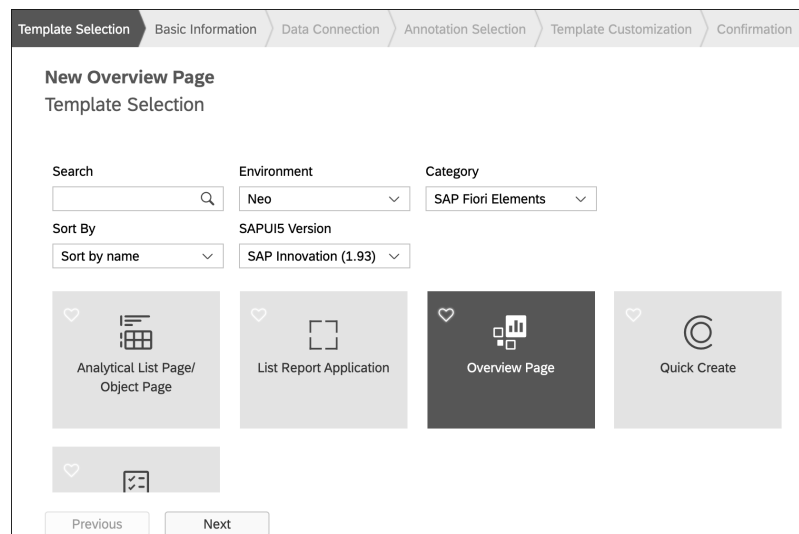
Template Selection Basic Information Data Connection Annotation Selection Template Customization Confirmation

New Overview Page
Template Selection

Search

Environment
Neo

Category
SAP Fiori Elements

Sort By
Sort by name

SAPUI5 Version
SAP Innovation (1.93)

Analytical List Page/ Object Page

List Report Application

Overview Page

Quick Create

Previous Next